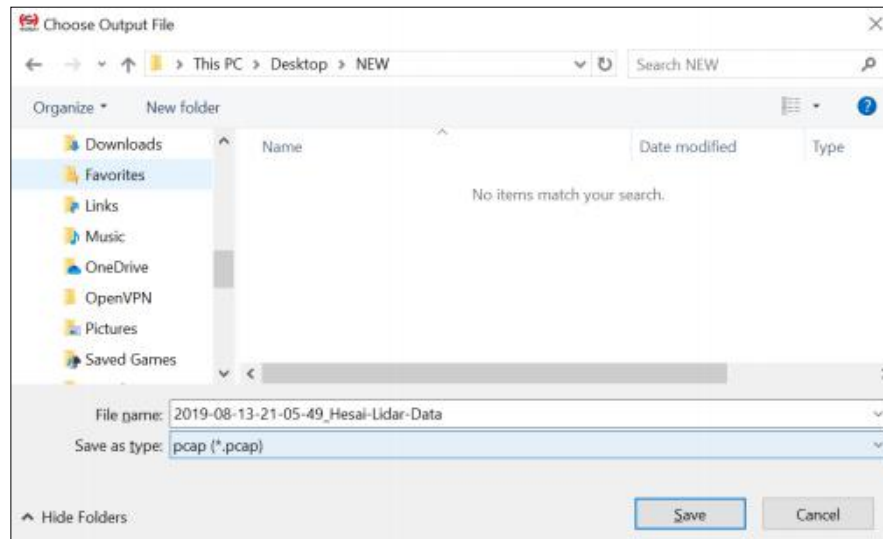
Choose Output File

This PC > Desktop > NEW

Search NEW

Organize ▾ New folder

Downloads
Favorites
Links
Music
OneDrive
OpenVPN
Pictures
Saved Games

| Name | Date modified | Type |
|---|---|---|
| No items match your search. | | |

File name: 2019-08-13-21-05-49_Hesai-Lidar-Data

Save as type: pcap (*.pcap)

Hide Folders

Save

Cancel